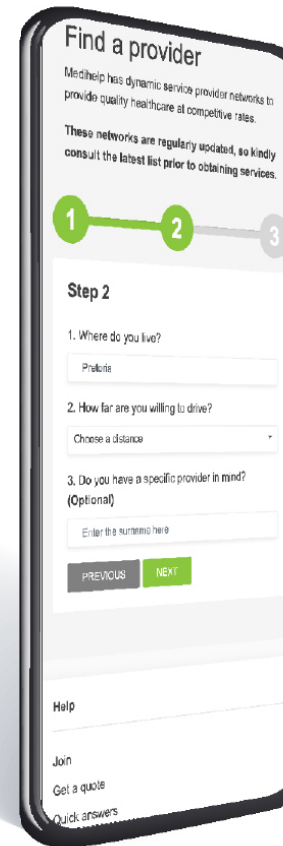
Find a provider

Medihelp has dynamic service provider networks to provide quality healthcare at competitive rates.

These networks are regularly updated, so kindly consult the latest list prior to obtaining services.

1 2 3

Step 2

1. Where do you live?

Pretoria

2. How far are you willing to drive?

Choose a distance

3. Do you have a specific provider in mind? (Optional)

Enter the surname here

PREVIOUS NEXT

Help

Join

Get a quote

Quick answers